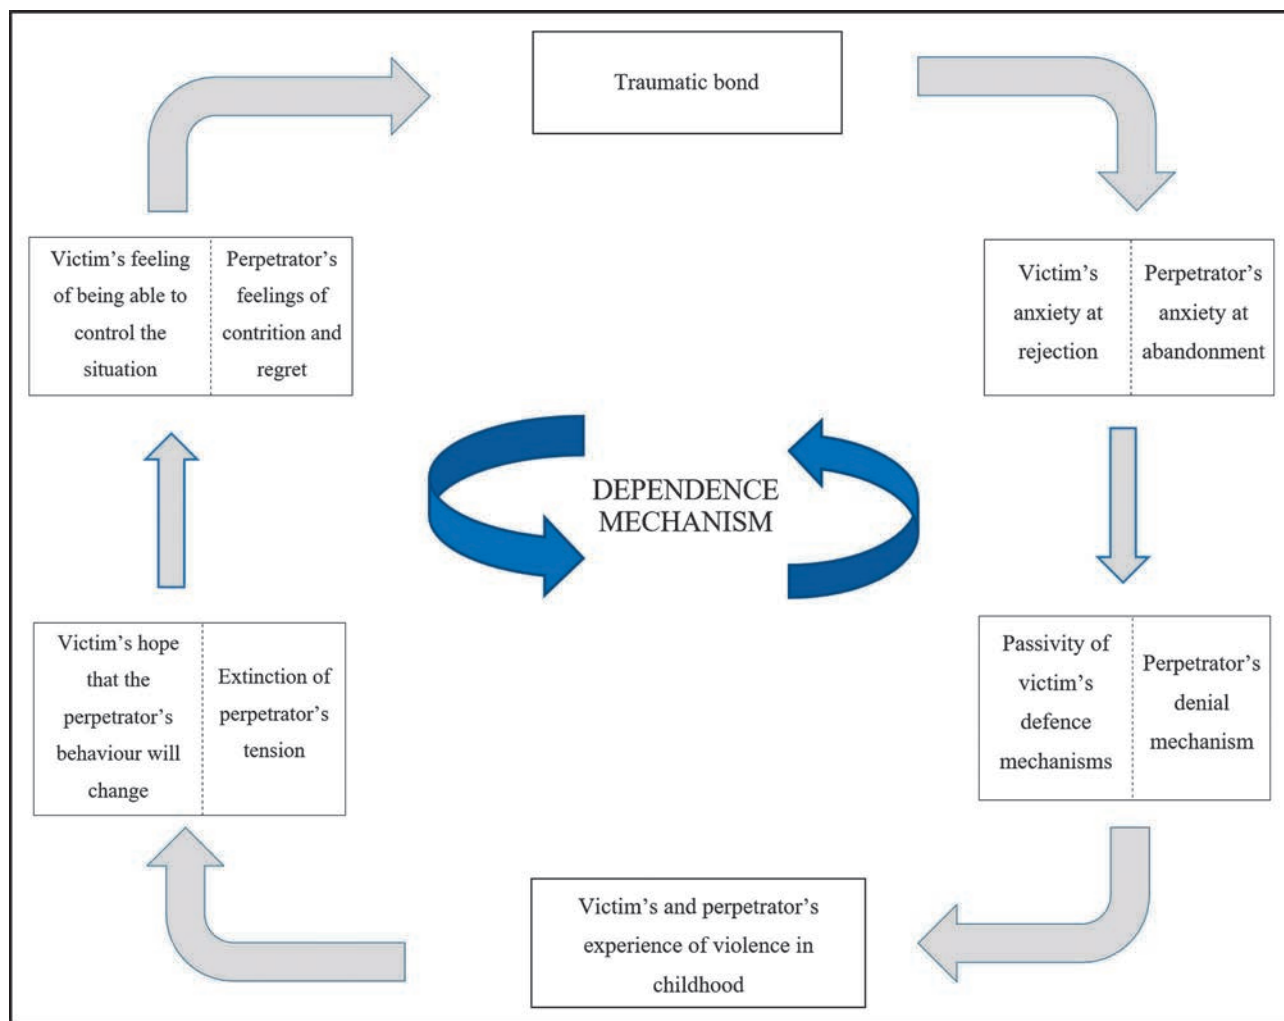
Traumatic bond

| Victim's anxiety at rejection | Perpetrator's anxiety at abandonment |
|---|---|

| Passivity of victim's defence mechanisms | Perpetrator's denial mechanism |
|---|---|

Victim's and perpetrator's experience of violence in childhood

| Victim's hope that the perpetrator's behaviour will change | Extinction of perpetrator's tension |
|---|---|

| Victim's feeling of being able to control the situation | Perpetrator's feelings of contrition and regret |
|---|---|

DEPENDENCE MECHANISM